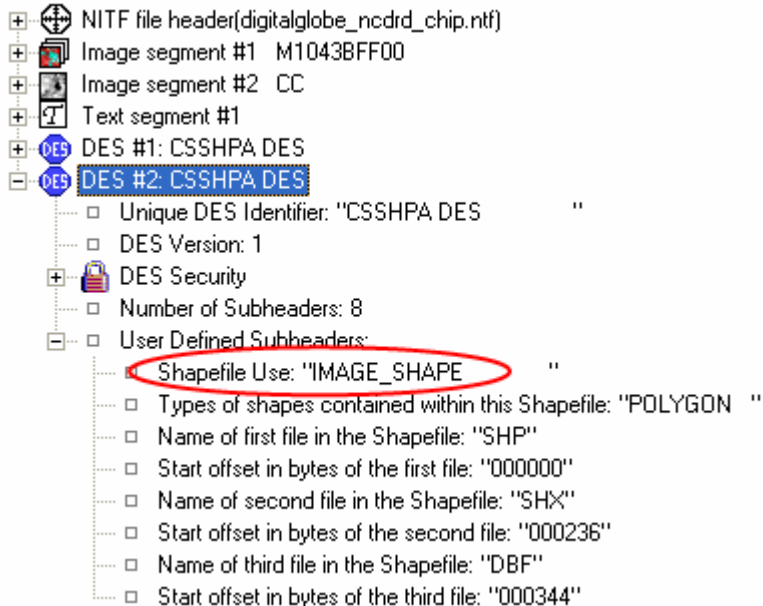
NITF file header(digitalglobe_ncdrd_chip.ntf)
Image segment #1 M1043BFF00
Image segment #2 CC
Text segment #1
DES #1: CSSHPA DES
DES #2: CSSHPA DES
Unique DES Identifier: "CSSHPA DES "
DES Version: 1
DES Security
Number of Subheaders: 8
User Defined Subheaders:
Shapefile Use: "IMAGE_SHAPE "
Types of shapes contained within this Shapefile: "POLYGON "
Name of first file in the Shapefile: "SHP"
Start offset in bytes of the first file: "000000"
Name of second file in the Shapefile: "SHX"
Start offset in bytes of the second file: "000236"
Name of third file in the Shapefile: "DBF"
Start offset in bytes of the third file: "000344"